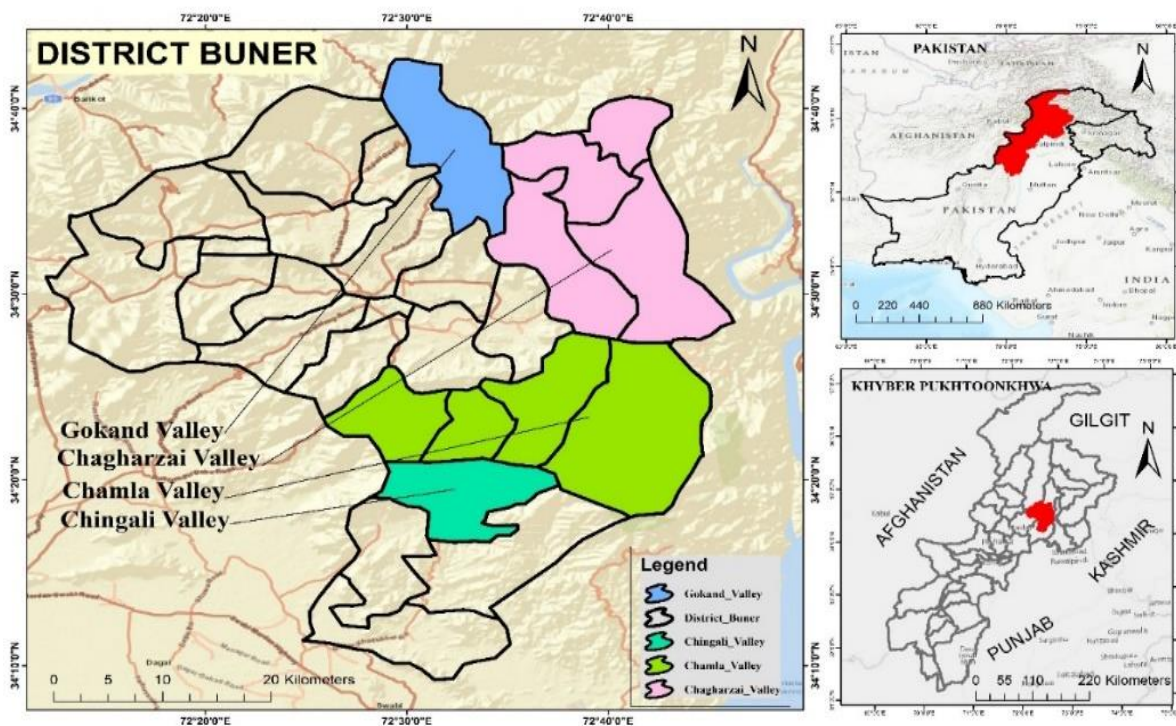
72°20'0"E
72°30'0"E
72°40'0"E

DISTRICT BUNER

N

34°40'0"N
34°30'0"N
34°20'0"N
34°10'0"N

Gokand Valley
Chagharzai Valley
Chamla Valley
Chingali Valley

Legend
Gokand_Valley
District_Buner
Chingali_Valley
Chamla_Valley
Chagharzai_Valley

0 5 10 20 Kilometers

72°20'0"E
72°30'0"E
72°40'0"E

PAKISTAN
N
AFGHANISTAN
PAKISTAN
INDIA
0 220 440 880 Kilometers

KHYBER PUKHTOONKHWA
GILGIT
N
AFGHANISTAN
KASHMIR
PUNJAB
0 55 110 220 Kilometers